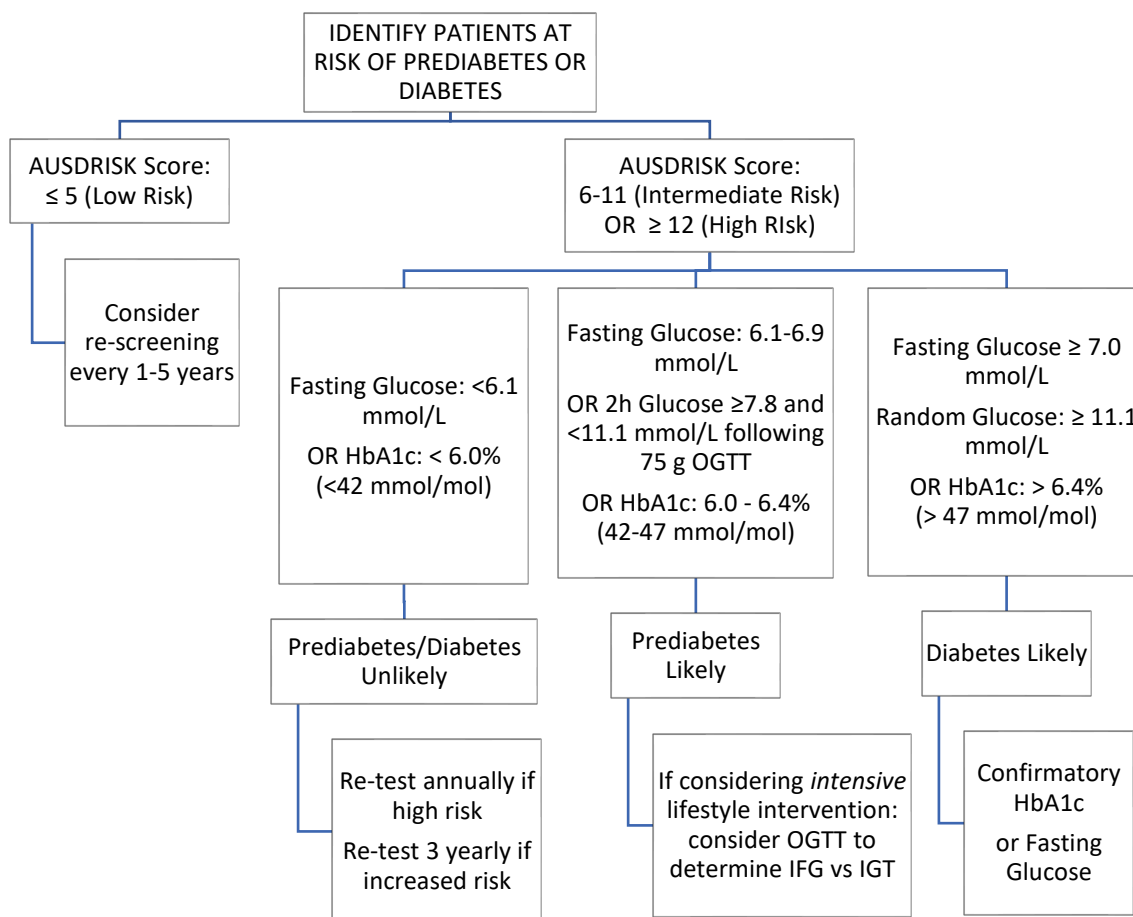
IDENTIFY PATIENTS AT RISK OF PREDIABETES OR DIABETES

AUSDRISK Score: ≤ 5 (Low Risk)

Consider re-screening every 1-5 years

AUSDRISK Score: 6-11 (Intermediate Risk) OR ≥ 12 (High RIsk)

Fasting Glucose: <6.1 mmol/L

OR HbA1c: < 6.0% (<42 mmol/mol)

Prediabetes/Diabetes Unlikely

Re-test annually if high risk

Re-test 3 yearly if increased risk

Fasting Glucose: 6.1-6.9 mmol/L

OR 2h Glucose ≥7.8 and <11.1 mmol/L following 75 g OGTT

OR HbA1c: 6.0 - 6.4% (42-47 mmol/mol)

Prediabetes Likely

If considering *intensive* lifestyle intervention: consider OGTT to determine IFG vs IGT

Fasting Glucose ≥ 7.0 mmol/L

Random Glucose: ≥ 11.1 mmol/L

OR HbA1c: > 6.4% (> 47 mmol/mol)

Diabetes Likely

Confirmatory HbA1c

or Fasting Glucose